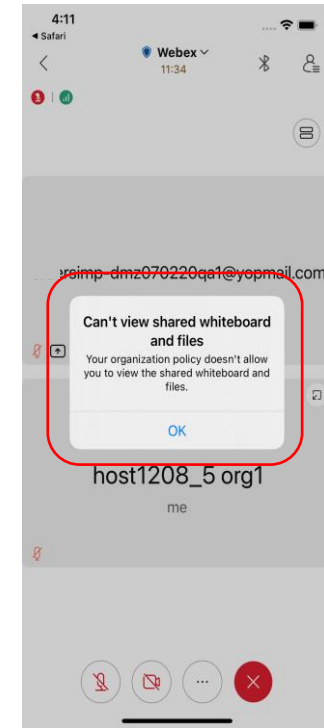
4:11
◂ Safari

Webex
11:34

1

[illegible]ersimp-dmz070220qa1@yopmail.com

Can't view shared whiteboard and files

Your organization policy doesn't allow you to view the shared whiteboard and files.

OK

host1208_5 org1

me